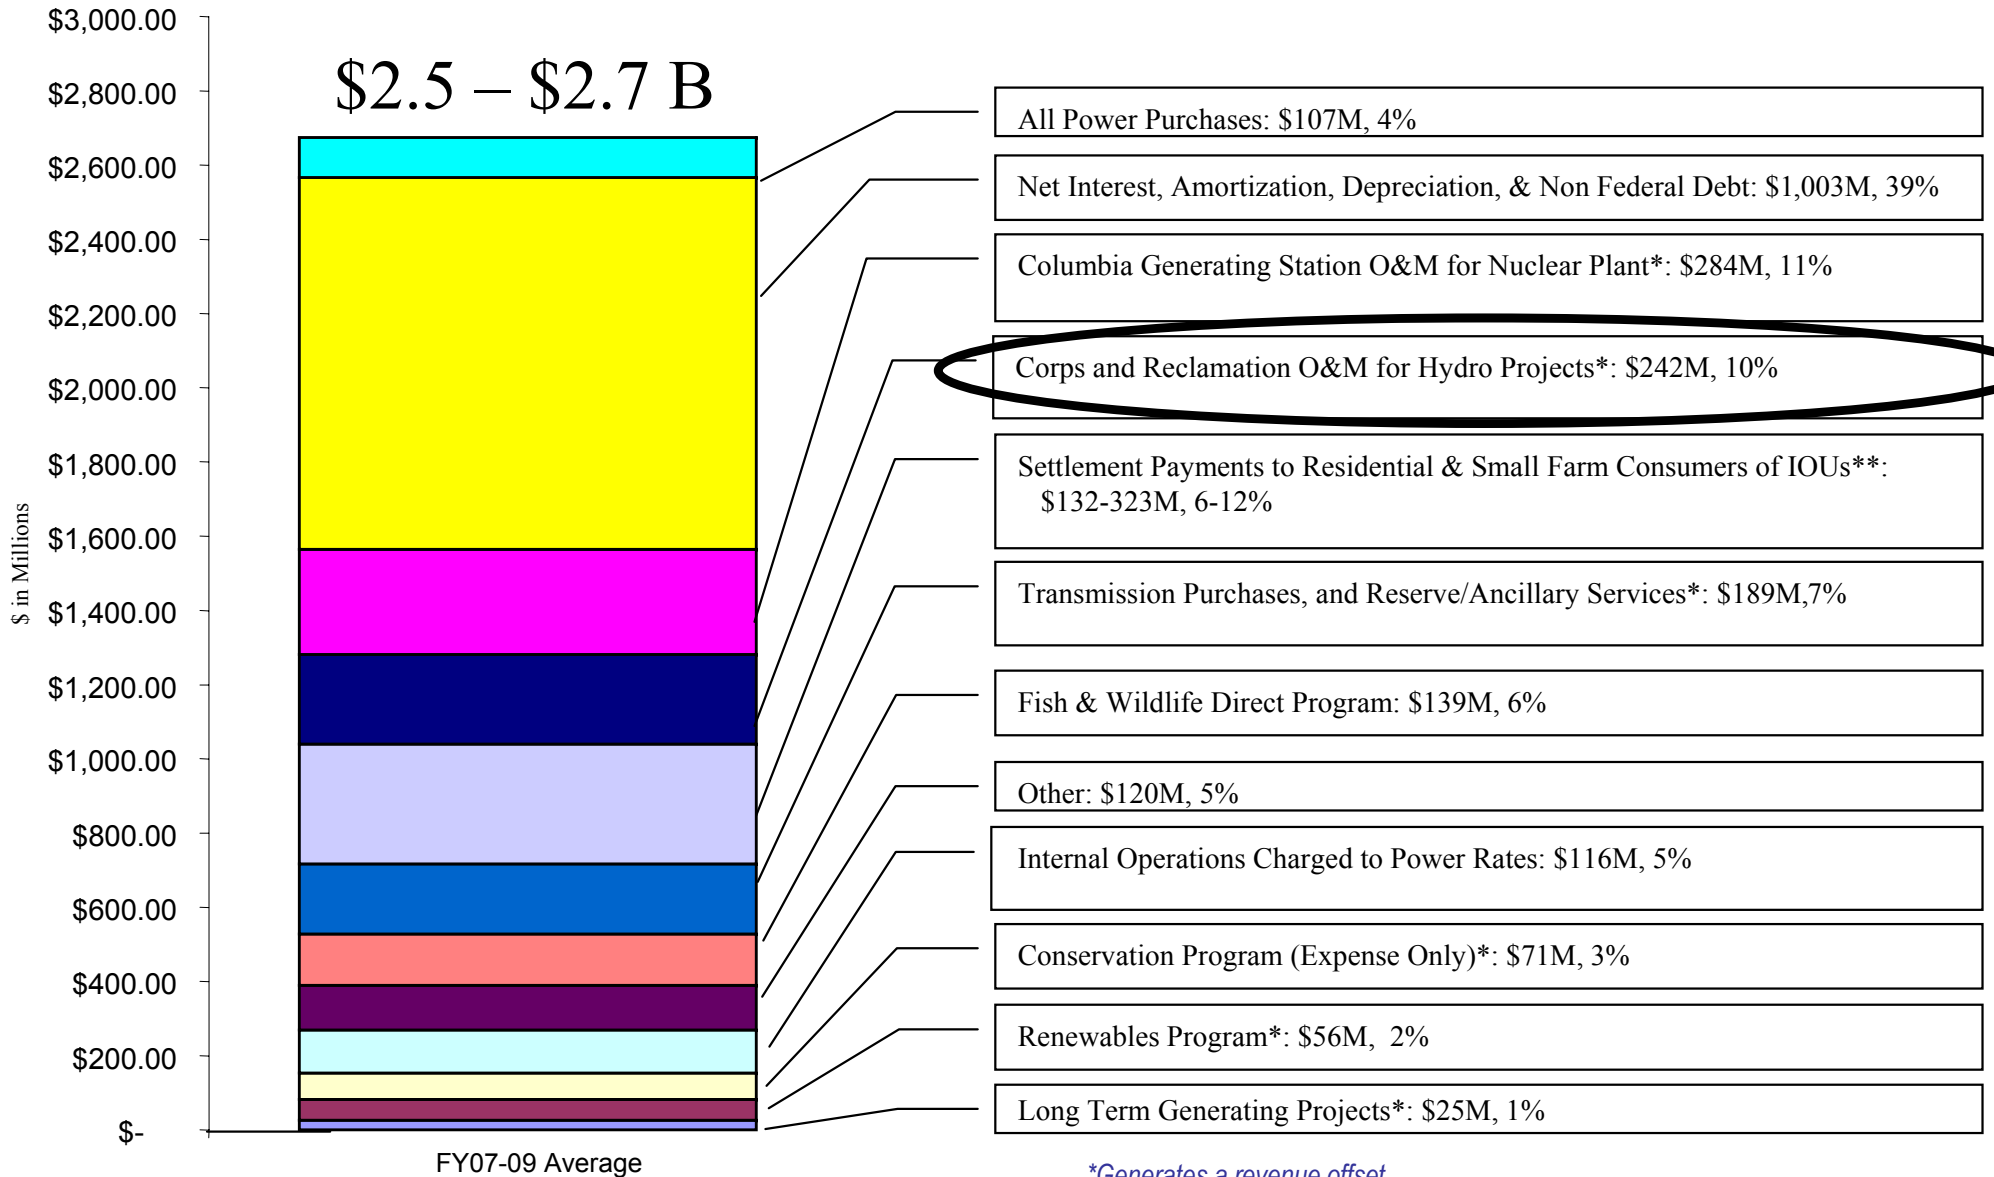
$3,000.00
$2,800.00
$2,600.00
$2,400.00
$2,200.00
$2,000.00
$1,800.00
$1,600.00
$1,400.00
$1,200.00
$1,000.00
$800.00
$600.00
$400.00
$200.00
$-

$ in Millions

$2.5 – $2.7 B

FY07-09 Average

All Power Purchases: $107M, 4%

Net Interest, Amortization, Depreciation, & Non Federal Debt: $1,003M, 39%

Columbia Generating Station O&M for Nuclear Plant*: $284M, 11%

Corps and Reclamation O&M for Hydro Projects*: $242M, 10%

Settlement Payments to Residential & Small Farm Consumers of IOUs**: $132-323M, 6-12%

Transmission Purchases, and Reserve/Ancillary Services*: $189M,7%

Fish & Wildlife Direct Program: $139M, 6%

Other: $120M, 5%

Internal Operations Charged to Power Rates: $116M, 5%

Conservation Program (Expense Only)*: $71M, 3%

Renewables Program*: $56M, 2%

Long Term Generating Projects*: $25M, 1%

*Generates a revenue offset